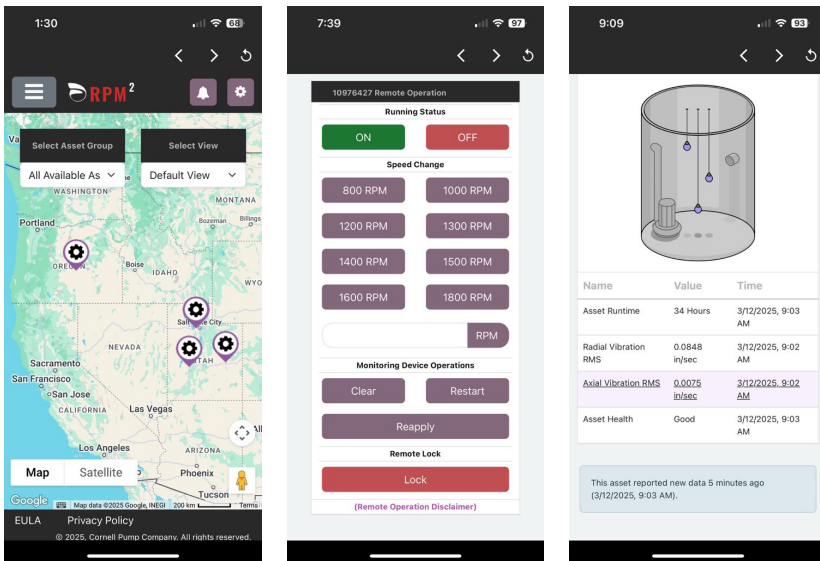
1:30 68

RPM²

Select Asset Group
All Available As

Select View
Default View

Va
Portland
Bozeman
Billings
OREGON
Boise
IDAHO
Salt Lake City
NEVADA
UTAH
Sacramento
San Francisco
San Jose
CALIFORNIA
Las Vegas
Los Angeles
Phoenix
Tucson

Map
Satellite

Google
Map data ©2025 Google, INEGI 200 km Terms

EULA
Privacy Policy
© 2025, Cornell Pump Company. All rights reserved.

7:39 97

10976427 Remote Operation

Running Status
ON
OFF

Speed Change
800 RPM
1000 RPM
1200 RPM
1300 RPM
1400 RPM
1500 RPM
1600 RPM
1800 RPM
RPM

Monitoring Device Operations
Clear
Restart
Reapply

Remote Lock
Lock

(Remote Operation Disclaimer)

9:09 93

| Name | Value | Time |
|---|---|---|
| Asset Runtime | 34 Hours | 3/12/2025, 9:03 AM |
| Radial Vibration RMS | 0.0848 in/sec | 3/12/2025, 9:02 AM |
| Axial Vibration RMS | 0.0075 in/sec | 3/12/2025, 9:02 AM |
| Asset Health | Good | 3/12/2025, 9:03 AM |

This asset reported new data 5 minutes ago (3/12/2025, 9:03 AM).